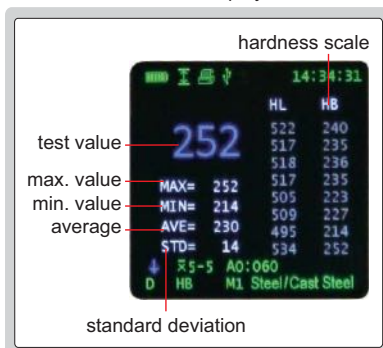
hardness scale

14:34:31

HL HB

test value

252

| HL | HB |
|---|---|
| 522 | 240 |
| 517 | 235 |
| 518 | 236 |
| 517 | 235 |
| 505 | 223 |
| 509 | 227 |
| 495 | 214 |
| 534 | 252 |

max. value MAX= 252
min. value MIN= 214
average AVE= 230
STD= 14

$\bar{x}$5-5 A0:060
D HB M1 Steel/Cast Steel

standard deviation